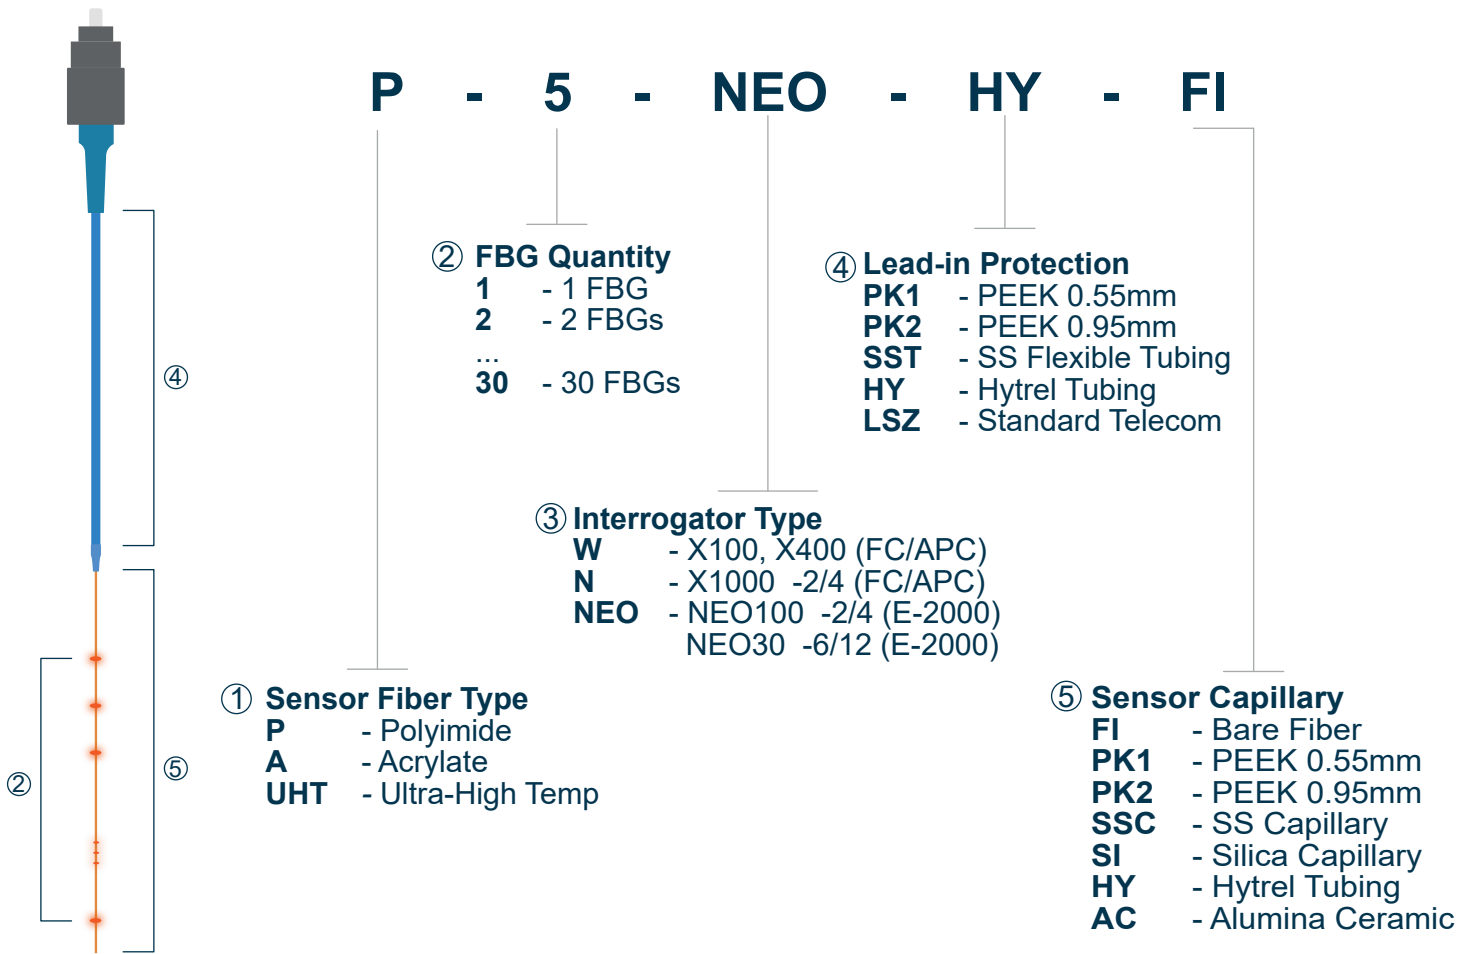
P - 5 - NEO - HY - FI

④

⑤

②

② FBG Quantity
1 - 1 FBG
2 - 2 FBGs
...
30 - 30 FBGs

④ Lead-in Protection
PK1 - PEEK 0.55mm
PK2 - PEEK 0.95mm
SST - SS Flexible Tubing
HY - Hytrel Tubing
LSZ - Standard Telecom

③ Interrogator Type
W - X100, X400 (FC/APC)
N - X1000 -2/4 (FC/APC)
NEO - NEO100 -2/4 (E-2000)
NEO30 -6/12 (E-2000)

① Sensor Fiber Type
P - Polyimide
A - Acrylate
UHT - Ultra-High Temp

⑤ Sensor Capillary
FI - Bare Fiber
PK1 - PEEK 0.55mm
PK2 - PEEK 0.95mm
SSC - SS Capillary
SI - Silica Capillary
HY - Hytrel Tubing
AC - Alumina Ceramic